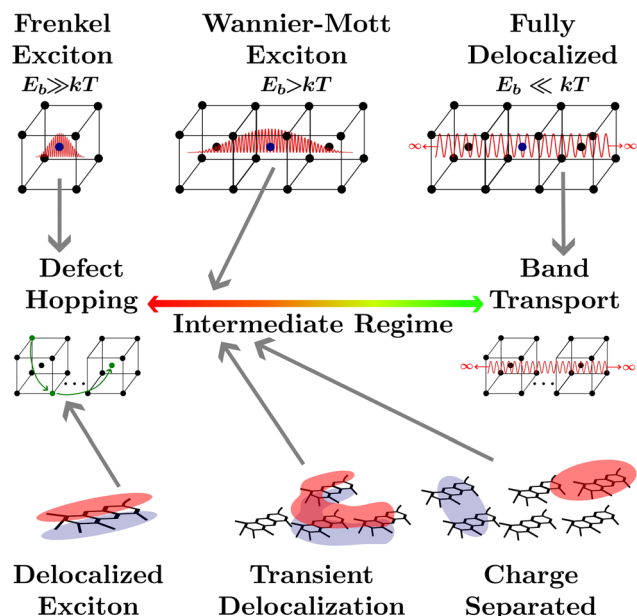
Frenkel Exciton
$E_b \gg kT$

Wannier-Mott Exciton
$E_b > kT$

Fully Delocalized
$E_b \ll kT$

$\infty$

$\infty$

Defect Hopping

Band Transport

Intermediate Regime

$\infty$

$\infty$

Delocalized Exciton

Transient Delocalization

Charge Separated